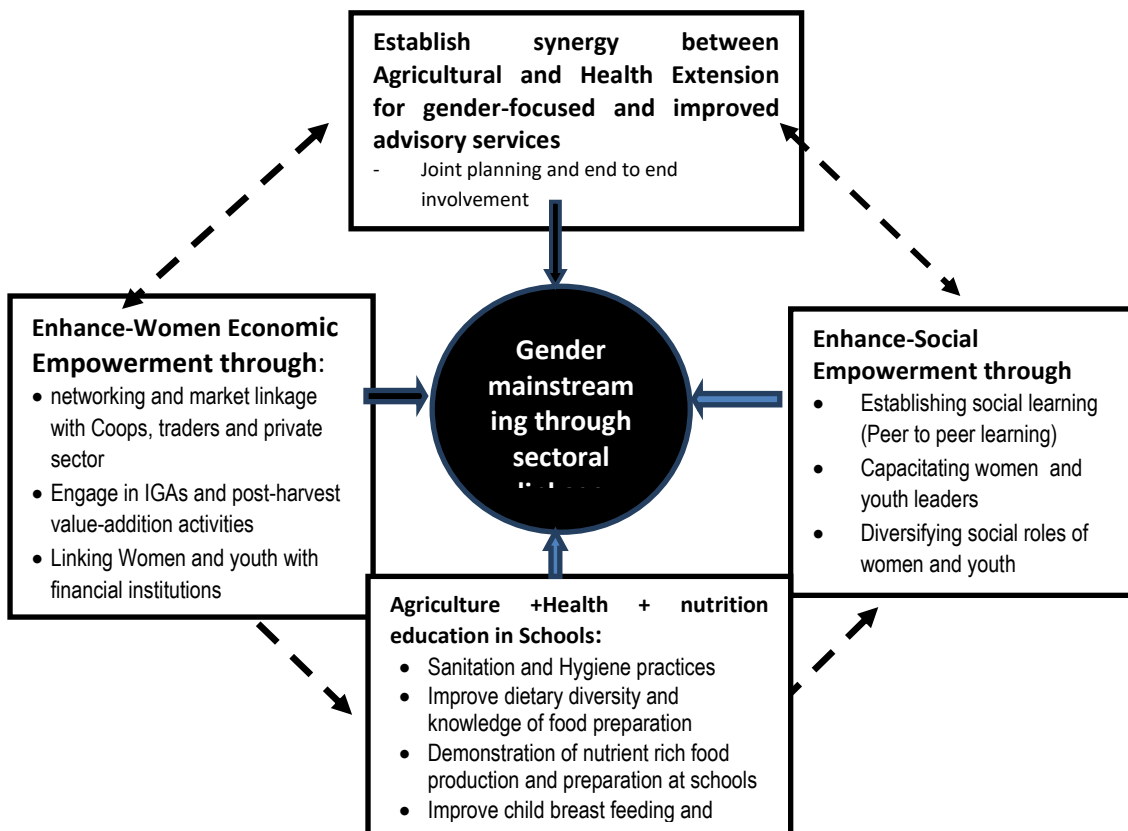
Establish synergy between Agricultural and Health Extension for gender-focused and improved advisory services

- Joint planning and end to end involvement

Enhance-Women Economic Empowerment through:

- networking and market linkage with Coops, traders and private sector
- Engage in IGAs and post-harvest value-addition activities
- Linking Women and youth with financial institutions

Gender mainstreaming through sectoral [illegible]

Enhance-Social Empowerment through

- Establishing social learning (Peer to peer learning)
- Capacitating women and youth leaders
- Diversifying social roles of women and youth

Agriculture +Health + nutrition education in Schools:

- Sanitation and Hygiene practices
- Improve dietary diversity and knowledge of food preparation
- Demonstration of nutrient rich food production and preparation at schools
- Improve child breast feeding and